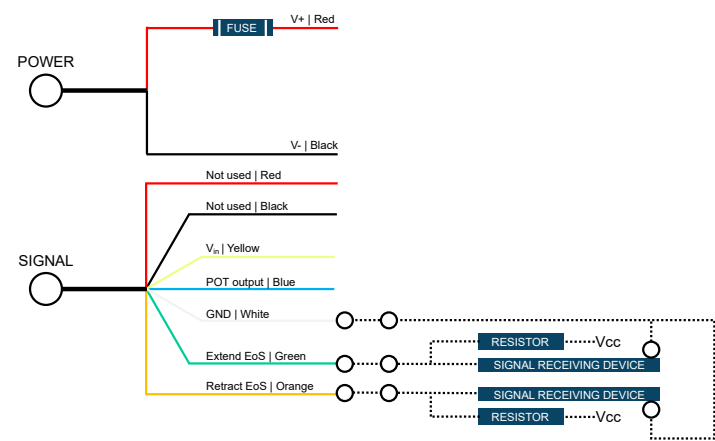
FUSE

V+ | Red

POWER

V- | Black

Not used | Red

Not used | Black

SIGNAL

$V_{in}$ | Yellow

POT output | Blue

GND | White

Extend EoS | Green

Retract EoS | Orange

RESISTOR

Vcc

SIGNAL RECEIVING DEVICE

SIGNAL RECEIVING DEVICE

RESISTOR

Vcc